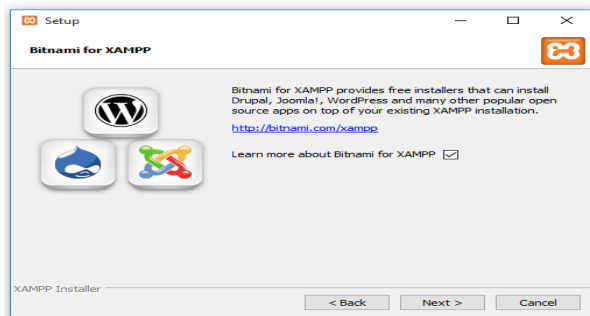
Setup

Bitnami for XAMPP

Bitnami for XAMPP provides free installers that can install Drupal, Joomla!, WordPress and many other popular open source apps on top of your existing XAMPP installation.

http://bitnami.com/xampp

Learn more about Bitnami for XAMPP

XAMPP Installer

< Back

Next >

Cancel